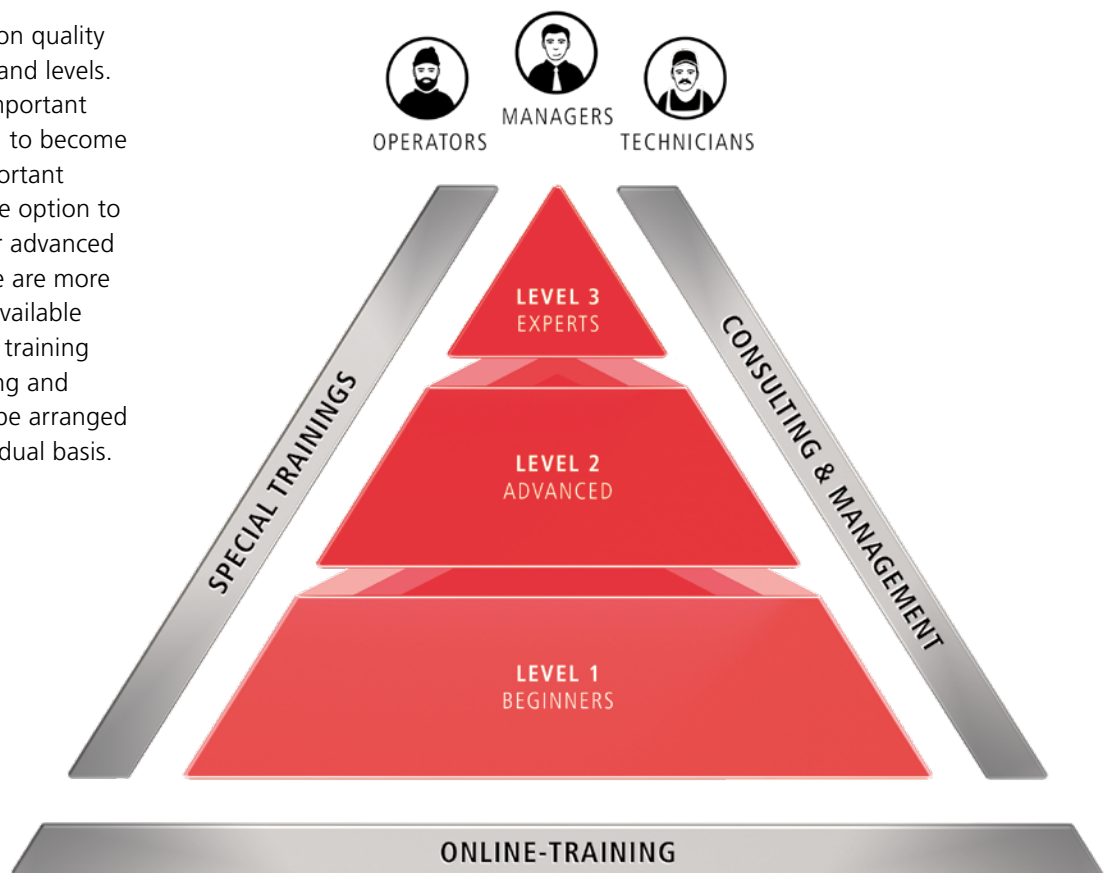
on quality
and levels.
nportant
to become
ortant
e option to
r advanced
e are more
vailable
training
ng and
be arranged
dual basis.

MANAGERS

OPERATORS

TECHNICIANS

LEVEL 3
EXPERTS

LEVEL 2
ADVANCED

LEVEL 1
BEGINNERS

SPECIAL TRAININGS

CONSULTING & MANAGEMENT

ONLINE-TRAINING